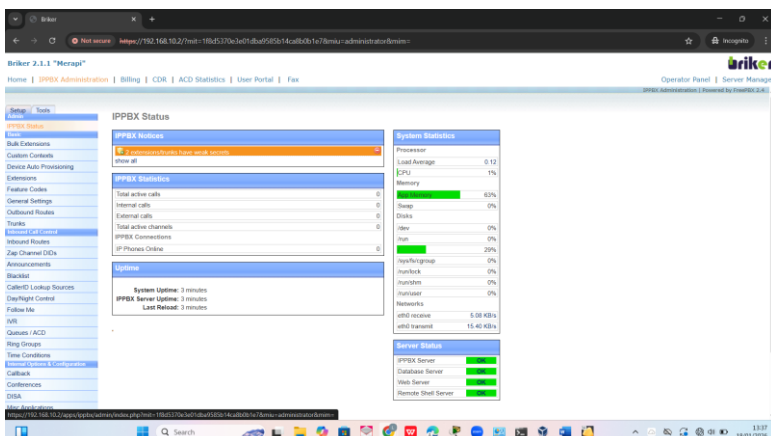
Briker
Not secure https://192.168.10.2/?mit=1f8d5370e3e01dba9585b14ca8b0b1e7&miu=administrator&mim=
Incognito

Briker 2.1.1 "Merapi"
briker
Home | IPPBX Administration | Billing | CDR | ACD Statistics | User Portal | Fax
Operator Panel | Server Manage
IPPBX Administration | Powered by FreePBX 2.4

Setup | Tools
Admin
IPPBX Status
Basic
Bulk Extensions
Custom Contexts
Device Auto Provisioning
Extensions
Feature Codes
General Settings
Outbound Routes
Trunks
Inbound Call Control
Inbound Routes
Zap Channel DIDs
Announcements
Blacklist
CallerID Lookup Sources
Day/Night Control
Follow Me
IVR
Queues / ACD
Ring Groups
Time Conditions
Internal Options & Configuration
Callback
Conferences
DISA

IPPBX Status

IPPBX Notices
2 extensions/trunks have weak secrets
show all

IPPBX Statistics
| | |
|---|---|
| Total active calls | 0 |
| Internal calls | 0 |
| External calls | 0 |
| Total active channels | 0 |
| IPPBX Connections | |
| IP Phones Online | 0 |

Uptime
System Uptime: 3 minutes
IPPBX Server Uptime: 3 minutes
Last Reload: 3 minutes

System Statistics
| | |
|---|---|
| Processor | |
| Load Average | 0.12 |
| CPU | 1% |
| Memory | |
| App Memory | 63% |
| Swap | 0% |
| Disks | |
| /dev | 0% |
| /run | 0% |
| / | 29% |
| /sys/fs/cgroup | 0% |
| /run/lock | 0% |
| /run/shm | 0% |
| /run/user | 0% |
| Networks | |
| eth0 receive | 5.08 KB/s |
| eth0 transmit | 15.40 KB/s |

Server Status
| | |
|---|---|
| IPPBX Server | OK |
| Database Server | OK |
| Web Server | OK |
| Remote Shell Server | OK |

https://192.168.10.2/apps/ippbx/admin/index.php?mit=1f8d5370e3e01dba9585b14ca8b0b1e7&miu=administrator&mim=

Search
13:37
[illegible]